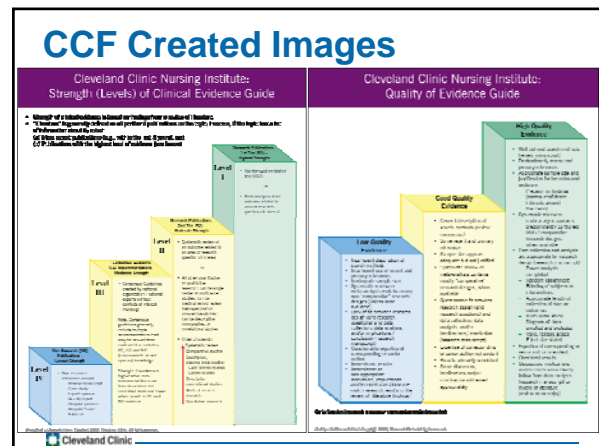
CCF Created Images

Cleveland Clinic Nursing Institute: Strength (Levels) of Clinical Evidence Guide

Level I

Level II

Level III

Level IV

Cleveland Clinic Nursing Institute: Quality of Evidence Guide

Low Quality Evidence

Good Quality Evidence

High Quality Evidence

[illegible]

Cleveland Clinic